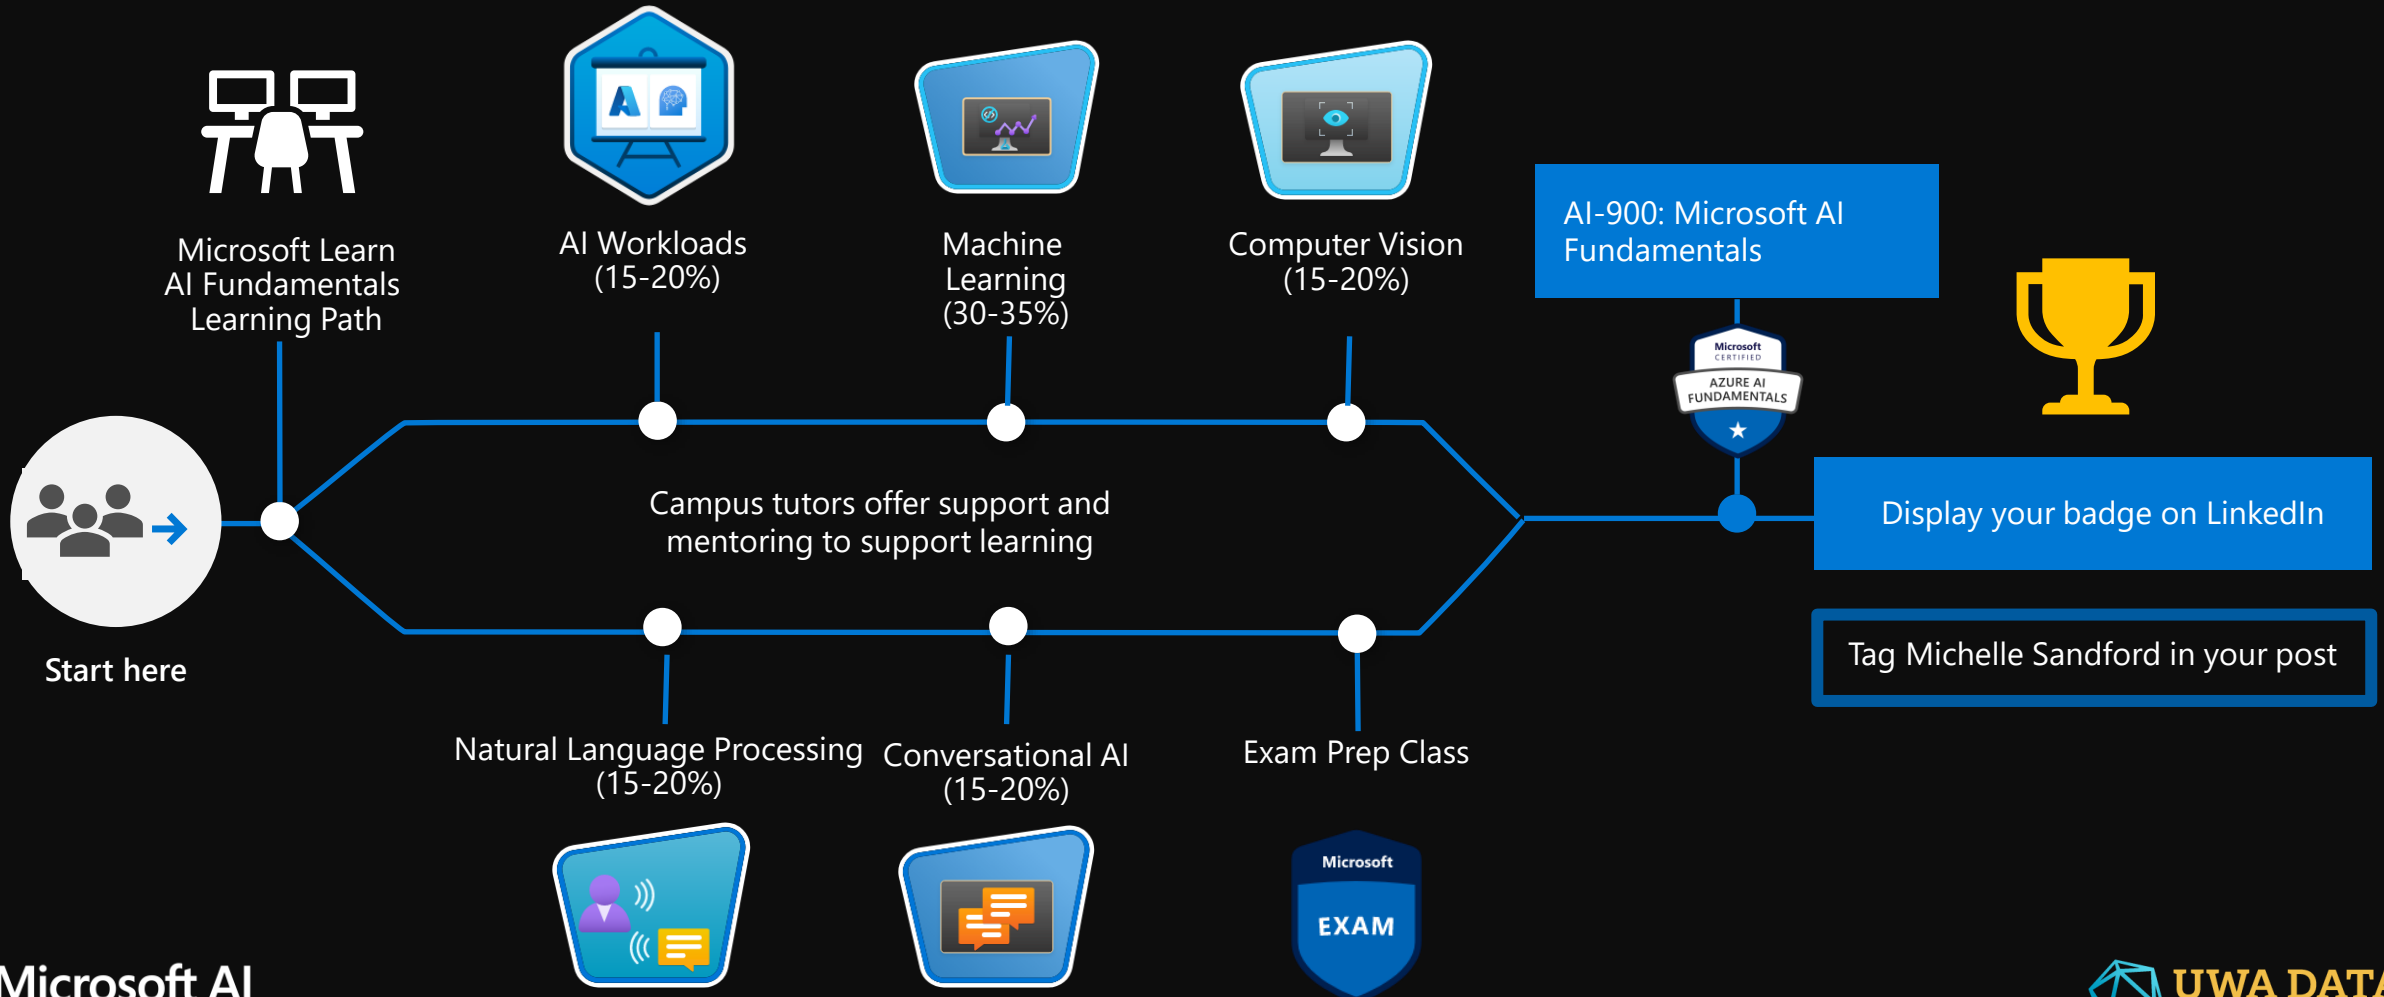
Microsoft Learn AI Fundamentals Learning Path

AI Workloads (15-20%)

Machine Learning (30-35%)

Computer Vision (15-20%)

AI-900: Microsoft AI Fundamentals

Microsoft CERTIFIED AZURE AI FUNDAMENTALS

Start here

Campus tutors offer support and mentoring to support learning

Display your badge on LinkedIn

Tag Michelle Sandford in your post

Natural Language Processing (15-20%)

Conversational AI (15-20%)

Exam Prep Class

Microsoft EXAM

Microsoft AI

UWA DATA